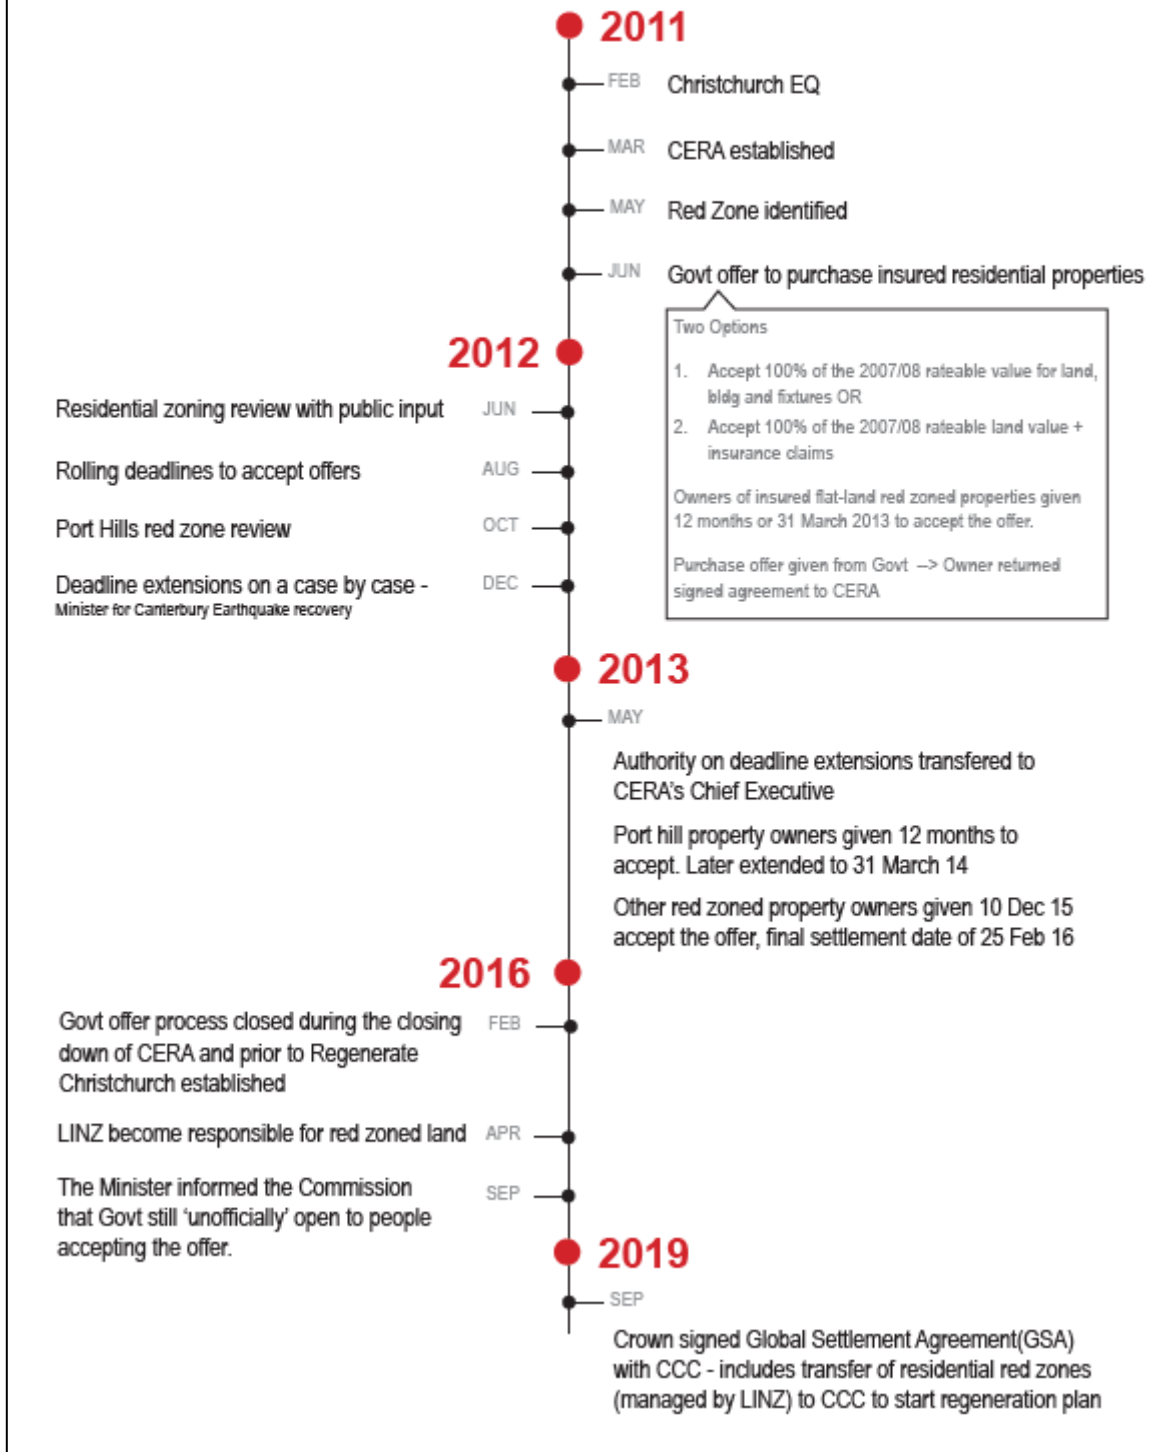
2011

FEB Christchurch EQ

MAR CERA established

MAY Red Zone identified

JUN Govt offer to purchase insured residential properties

Two Options

1. Accept 100% of the 2007/08 rateable value for land, bldg and fixtures OR
2. Accept 100% of the 2007/08 rateable land value + insurance claims

Owners of insured flat-land red zoned properties given 12 months or 31 March 2013 to accept the offer.

Purchase offer given from Govt –> Owner returned signed agreement to CERA

2012

Residential zoning review with public input JUN

Rolling deadlines to accept offers AUG

Port Hills red zone review OCT

Deadline extensions on a case by case - Minister for Canterbury Earthquake recovery DEC

2013

MAY

Authority on deadline extensions transfered to CERA's Chief Executive

Port hill property owners given 12 months to accept. Later extended to 31 March 14

Other red zoned property owners given 10 Dec 15 accept the offer, final settlement date of 25 Feb 16

2016

Govt offer process closed during the closing down of CERA and prior to Regenerate Christchurch established FEB

LINZ become responsible for red zoned land APR

The Minister informed the Commission that Govt still 'unofficially' open to people accepting the offer. SEP

2019

SEP

Crown signed Global Settlement Agreement(GSA) with CCC - includes transfer of residential red zones (managed by LINZ) to CCC to start regeneration plan